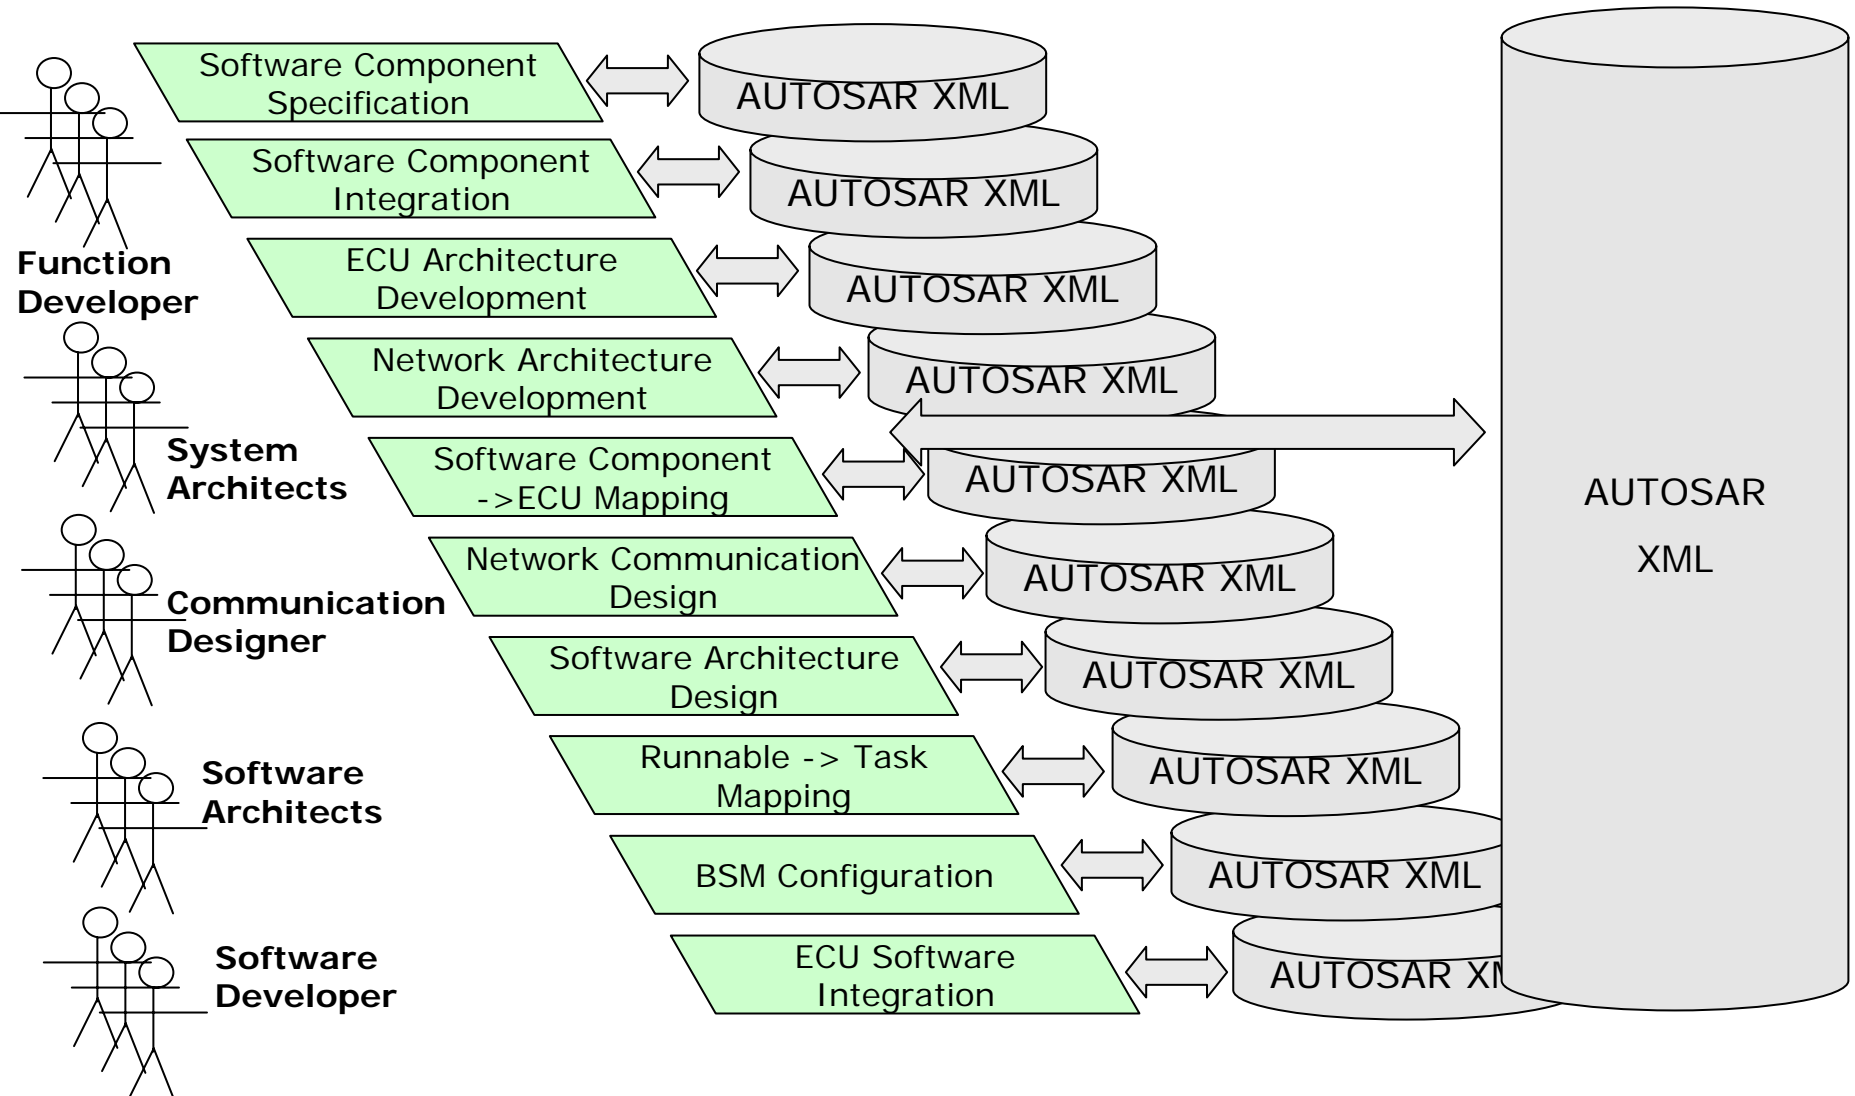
Software Component Specification

AUTOSAR XML

Software Component Integration

AUTOSAR XML

ECU Architecture Development

AUTOSAR XML

Network Architecture Development

AUTOSAR XML

Software Component ->ECU Mapping

AUTOSAR XML

Network Communication Design

AUTOSAR XML

Software Architecture Design

AUTOSAR XML

Runnable -> Task Mapping

AUTOSAR XML

BSM Configuration

AUTOSAR XML

ECU Software Integration

AUTOSAR X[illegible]

AUTOSAR XML

Function Developer

System Architects

Communication Designer

Software Architects

Software Developer